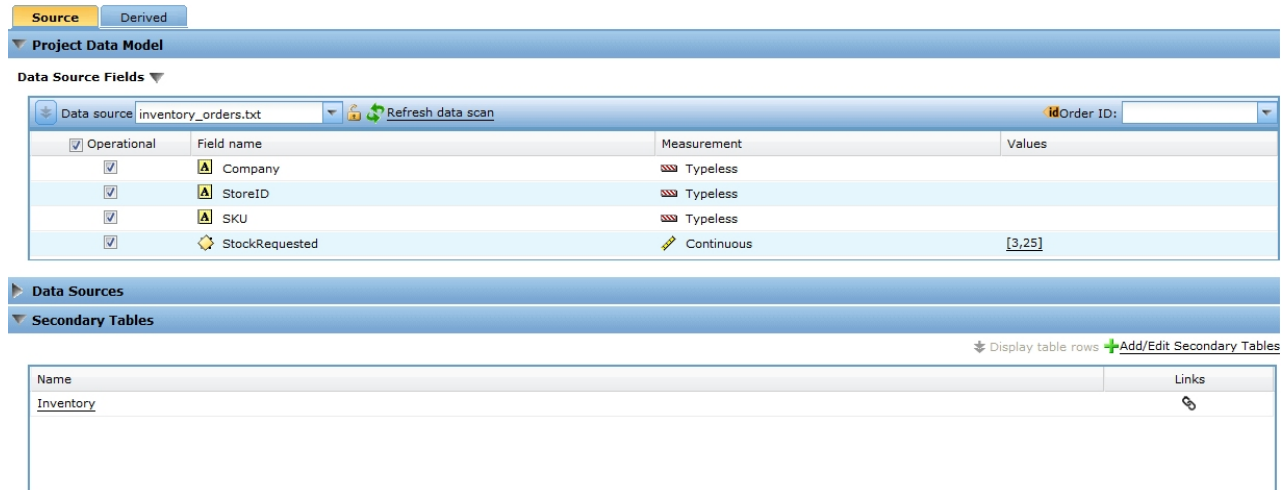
Source Derived

Project Data Model

Data Source Fields

Data source inventory_orders.txt Refresh data scan idOrder ID:

| Operational | Field name | Measurement | Values |
|---|---|---|---|
| ☑ | Company | Typeless | |
| ☑ | StoreID | Typeless | |
| ☑ | SKU | Typeless | |
| ☑ | StockRequested | Continuous | [3,25] |

Data Sources

Secondary Tables

Display table rows Add/Edit Secondary Tables

| Name | Links |
|---|---|
| Inventory | |